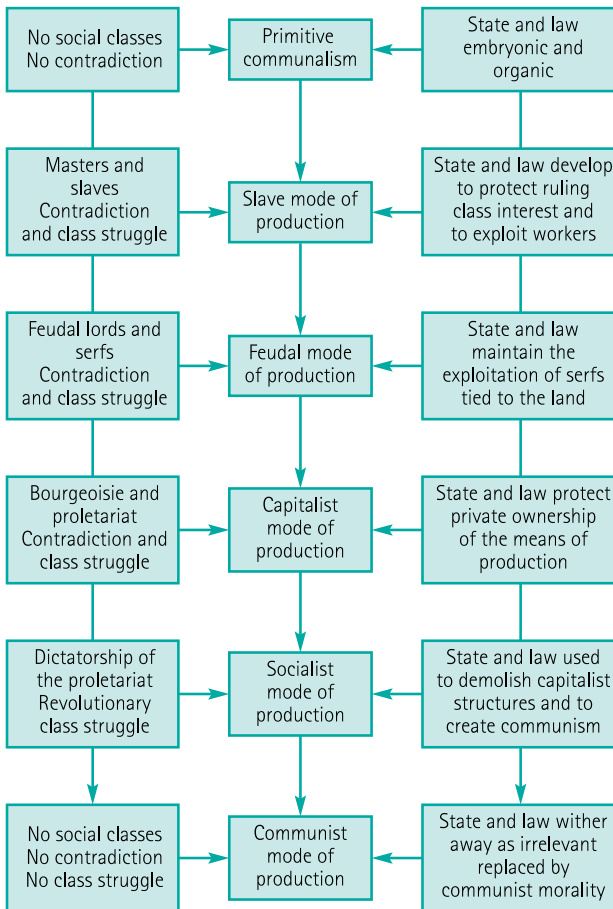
No social classes
No contradiction

Primitive communalism

State and law embryonic and organic

Masters and slaves
Contradiction and class struggle

Slave mode of production

State and law develop to protect ruling class interest and to exploit workers

Feudal lords and serfs
Contradiction and class struggle

Feudal mode of production

State and law maintain the exploitation of serfs tied to the land

Bourgeoisie and proletariat
Contradiction and class struggle

Capitalist mode of production

State and law protect private ownership of the means of production

Dictatorship of the proletariat
Revolutionary class struggle

Socialist mode of production

State and law used to demolish capitalist structures and to create communism

No social classes
No contradiction
No class struggle

Communist mode of production

State and law wither away as irrelevant replaced by communist morality